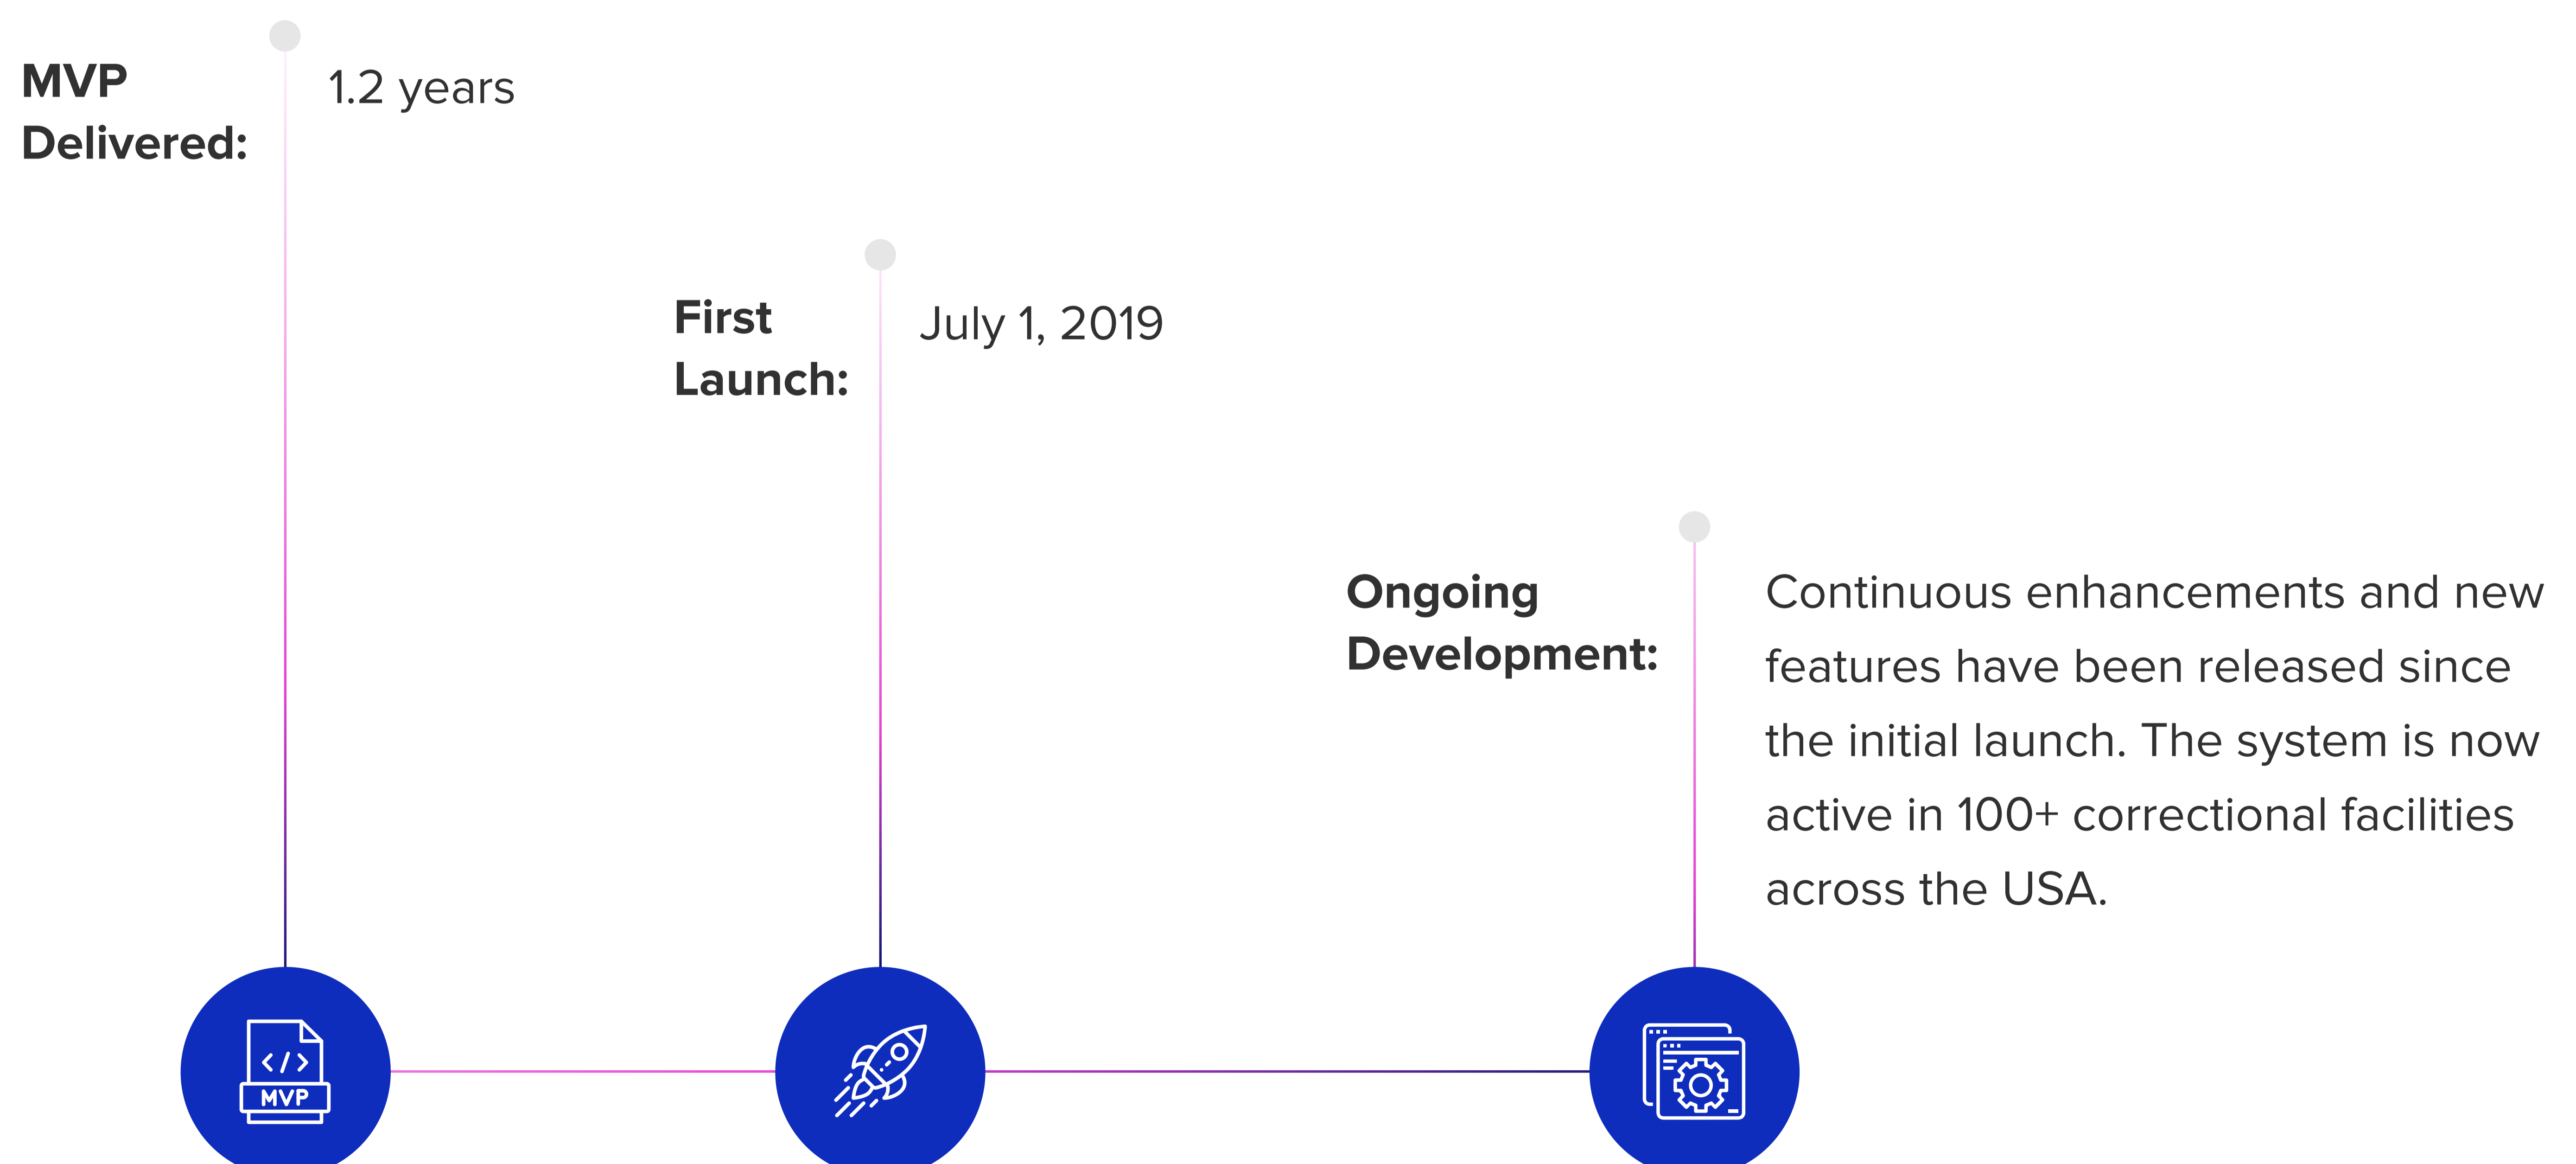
MVP Delivered:

1.2 years

First Launch:

July 1, 2019

Ongoing Development:

Continuous enhancements and new features have been released since the initial launch. The system is now active in 100+ correctional facilities across the USA.

</> MVP